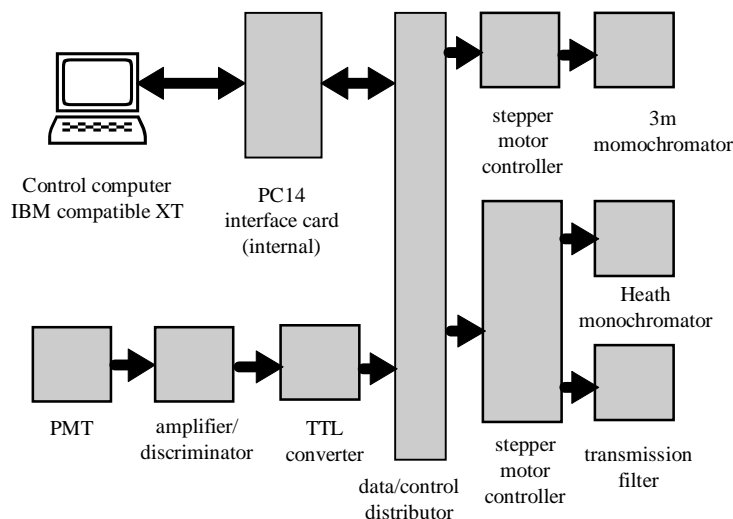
Control computer
IBM compatible XT

PC14
interface card
(internal)

stepper
motor
controller

3m
momochromator

Heath
monochromator

PMT

amplifier/
discriminator

TTL
converter

data/control
distributor

stepper
motor
controller

transmission
filter